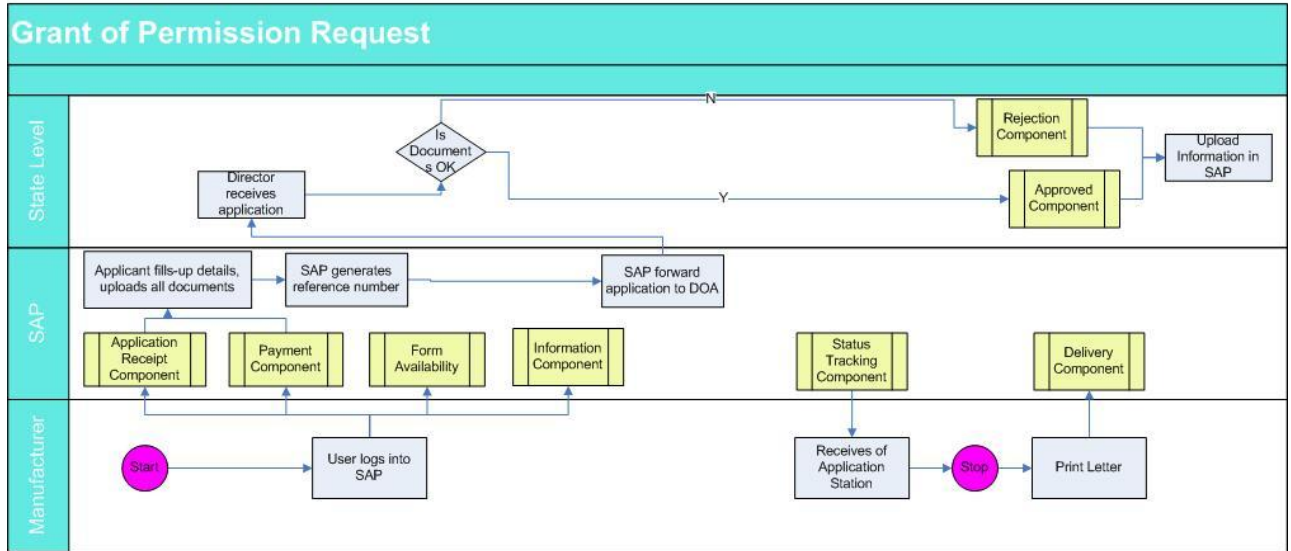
Grant of Permission Request

State Level

Director receives application

Is Documents OK

N

Y

Rejection Component

Approved Component

Upload Information in SAP

SAP

Applicant fills-up details, uploads all documents

SAP generates reference number

SAP forward application to DOA

Application Receipt Component

Payment Component

Form Availability

Information Component

Status Tracking Component

Delivery Component

Manufacturer

Start

User logs into SAP

Receives of Application Station

Stop

Print Letter